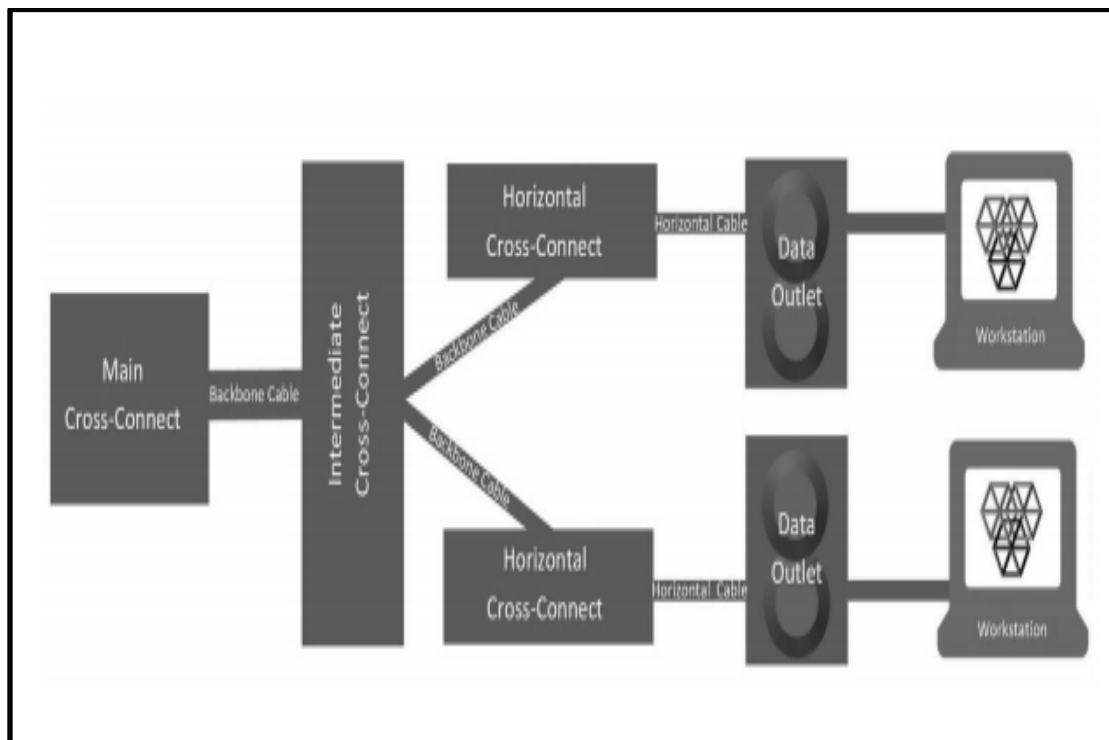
Main Cross-Connect

Backbone Cable

Intermediate Cross-Connect

Backbone Cable

Backbone Cable

Horizontal Cross-Connect

Horizontal Cable

Data Outlet

Workstation

Horizontal Cross-Connect

Horizontal Cable

Data Outlet

Workstation